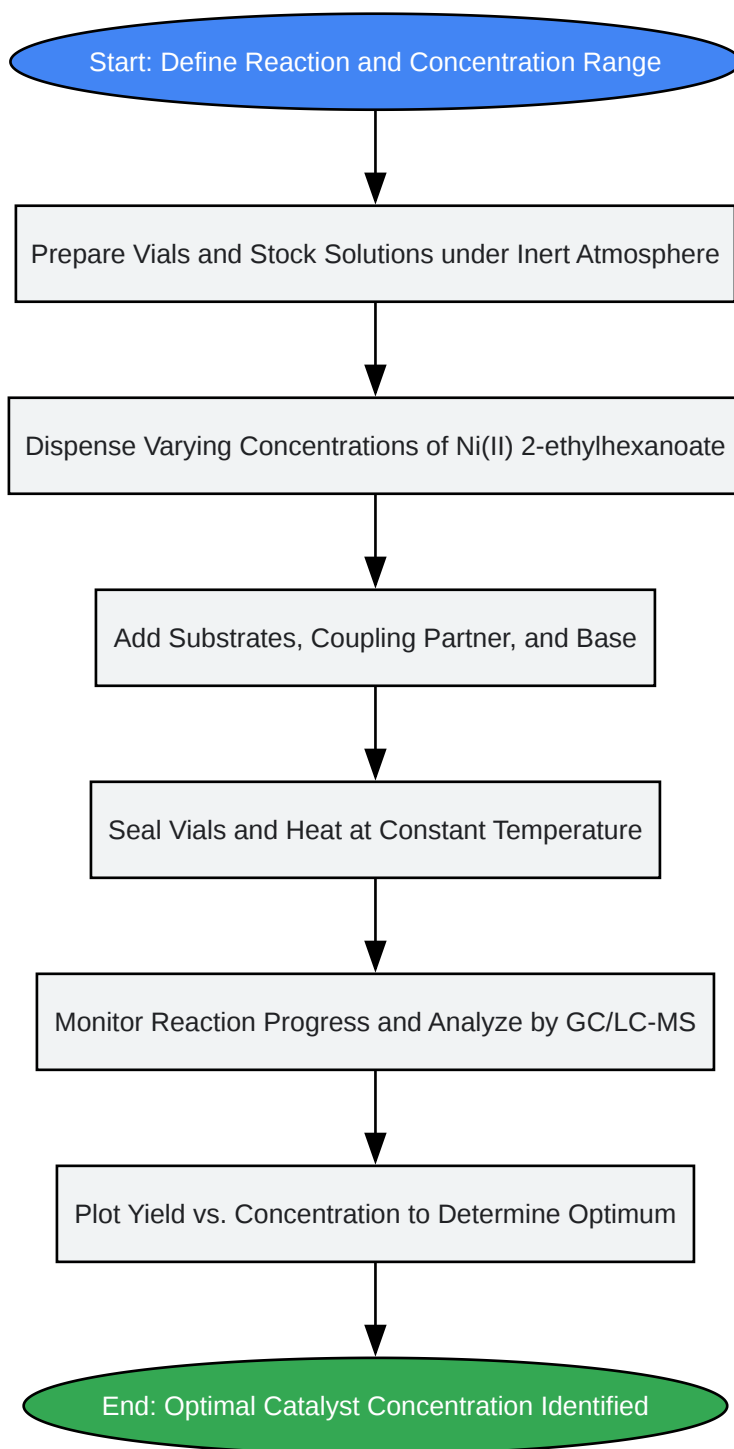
Start: Define Reaction and Concentration Range

Prepare Vials and Stock Solutions under Inert Atmosphere

Dispense Varying Concentrations of Ni(II) 2-ethylhexanoate

Add Substrates, Coupling Partner, and Base

Seal Vials and Heat at Constant Temperature

Monitor Reaction Progress and Analyze by GC/LC-MS

Plot Yield vs. Concentration to Determine Optimum

End: Optimal Catalyst Concentration Identified